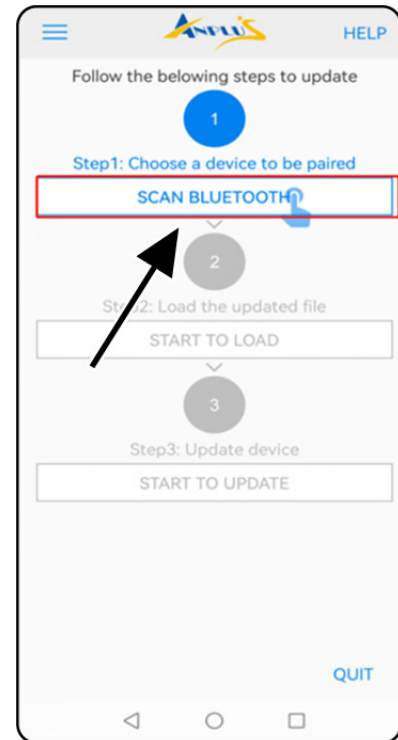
ANPLUS

HELP

Follow the belowing steps to update

1

Step1: Choose a device to be paired

SCAN BLUETOOTH

2

Step2: Load the updated file

START TO LOAD

3

Step3: Update device

START TO UPDATE

QUIT